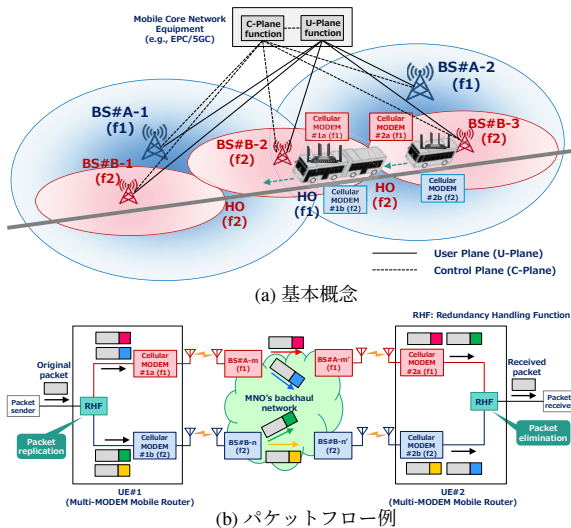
Mobile Core Network Equipment (e.g., EPC/5GC)

C-Plane function

U-Plane function

BS#A-1 (f1)

BS#A-2 (f1)

BS#B-1 (f2)

BS#B-2 (f2)

BS#B-3 (f2)

Cellular MODEM #1a (f1)

Cellular MODEM #2a (f1)

Cellular MODEM #1b (f2)

Cellular MODEM #2b (f2)

HO (f2)

HO (f1)

HO (f2)

User Plane (U-Plane)

Control Plane (C-Plane)

(a) 基本概念

RHF: Redundancy Handling Function

Original packet

Packet sender

RHF

Packet replication

Cellular MODEM #1a (f1)

Cellular MODEM #1b (f2)

BS#A-m (f1)

BS#B-n (f2)

MNO's backhaul network

BS#A-m' (f1)

BS#B-n' (f2)

Cellular MODEM #2a (f1)

Cellular MODEM #2b (f2)

Received packet

RHF

Packet receiver

Packet elimination

UE#1 (Multi-MODEM Mobile Router)

UE#2 (Multi-MODEM Mobile Router)

(b) パケットフロー例